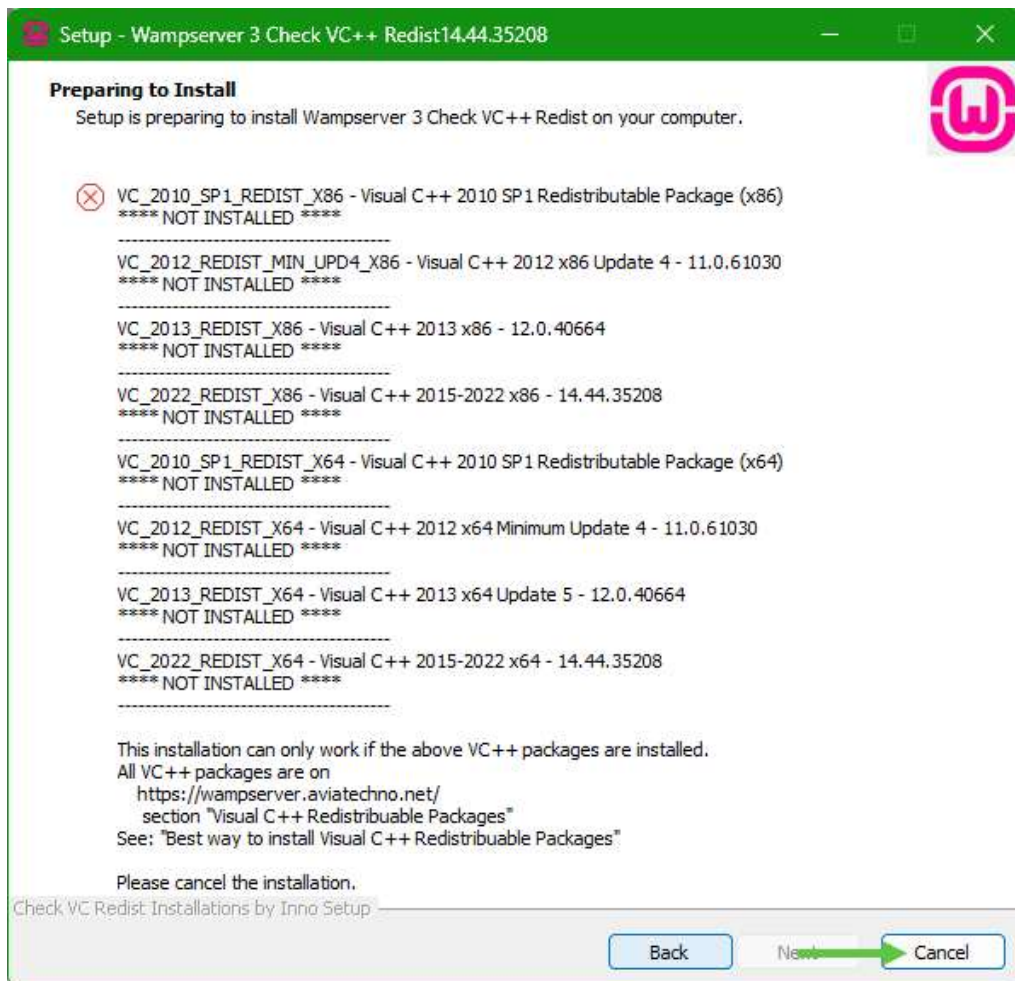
Setup - Wampserver 3 Check VC++ Redist14.44.35208

Preparing to Install
Setup is preparing to install Wampserver 3 Check VC++ Redist on your computer.

VC_2010_SP1_REDIST_X86 - Visual C++ 2010 SP1 Redistributable Package (x86)
**** NOT INSTALLED ****
-----------------------------------
VC_2012_REDIST_MIN_UPD4_X86 - Visual C++ 2012 x86 Update 4 - 11.0.61030
**** NOT INSTALLED ****
-----------------------------------
VC_2013_REDIST_X86 - Visual C++ 2013 x86 - 12.0.40664
**** NOT INSTALLED ****
-----------------------------------
VC_2022_REDIST_X86 - Visual C++ 2015-2022 x86 - 14.44.35208
**** NOT INSTALLED ****
-----------------------------------
VC_2010_SP1_REDIST_X64 - Visual C++ 2010 SP1 Redistributable Package (x64)
**** NOT INSTALLED ****
-----------------------------------
VC_2012_REDIST_X64 - Visual C++ 2012 x64 Minimum Update 4 - 11.0.61030
**** NOT INSTALLED ****
-----------------------------------
VC_2013_REDIST_X64 - Visual C++ 2013 x64 Update 5 - 12.0.40664
**** NOT INSTALLED ****
-----------------------------------
VC_2022_REDIST_X64 - Visual C++ 2015-2022 x64 - 14.44.35208
**** NOT INSTALLED ****
-----------------------------------

This installation can only work if the above VC++ packages are installed.
All VC++ packages are on
https://wampserver.aviatechno.net/
section "Visual C++ Redistribuable Packages"
See: "Best way to install Visual C++ Redistribuable Packages"

Please cancel the installation.

Check VC Redist Installations by Inno Setup

Back
Next
Cancel